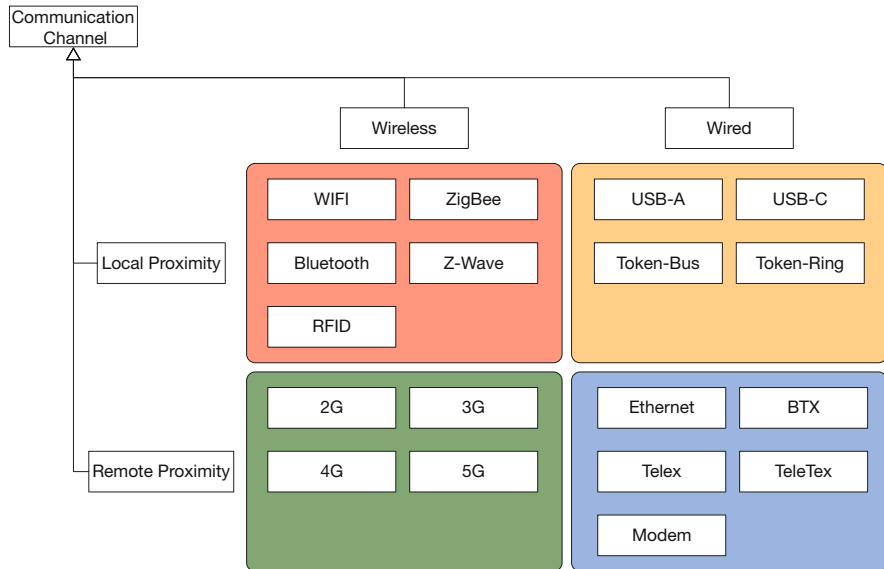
Communication Channel

Wireless

Wired

Local Proximity

WIFI

ZigBee

Bluetooth

Z-Wave

RFID

USB-A

USB-C

Token-Bus

Token-Ring

Remote Proximity

2G

3G

4G

5G

Ethernet

BTX

Telex

TeleTex

Modem